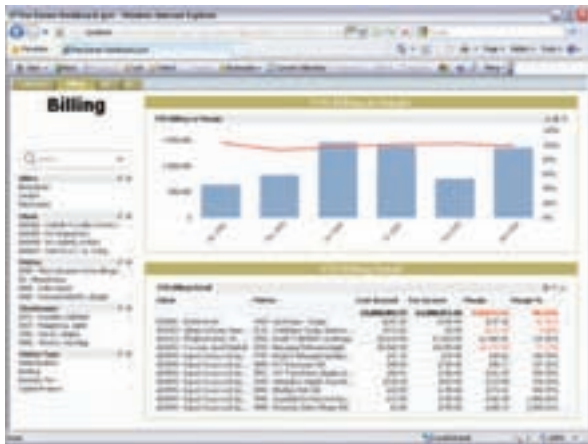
Billing

Windows Internet Explorer

Favorites

Search

Office

Client

Matter

Timekeeper

Billing Type

YTD Billing by Month

YTD Billing Detail

Client

Matter

Cost Amount

Fee Amount

Margin

Margin %

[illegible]